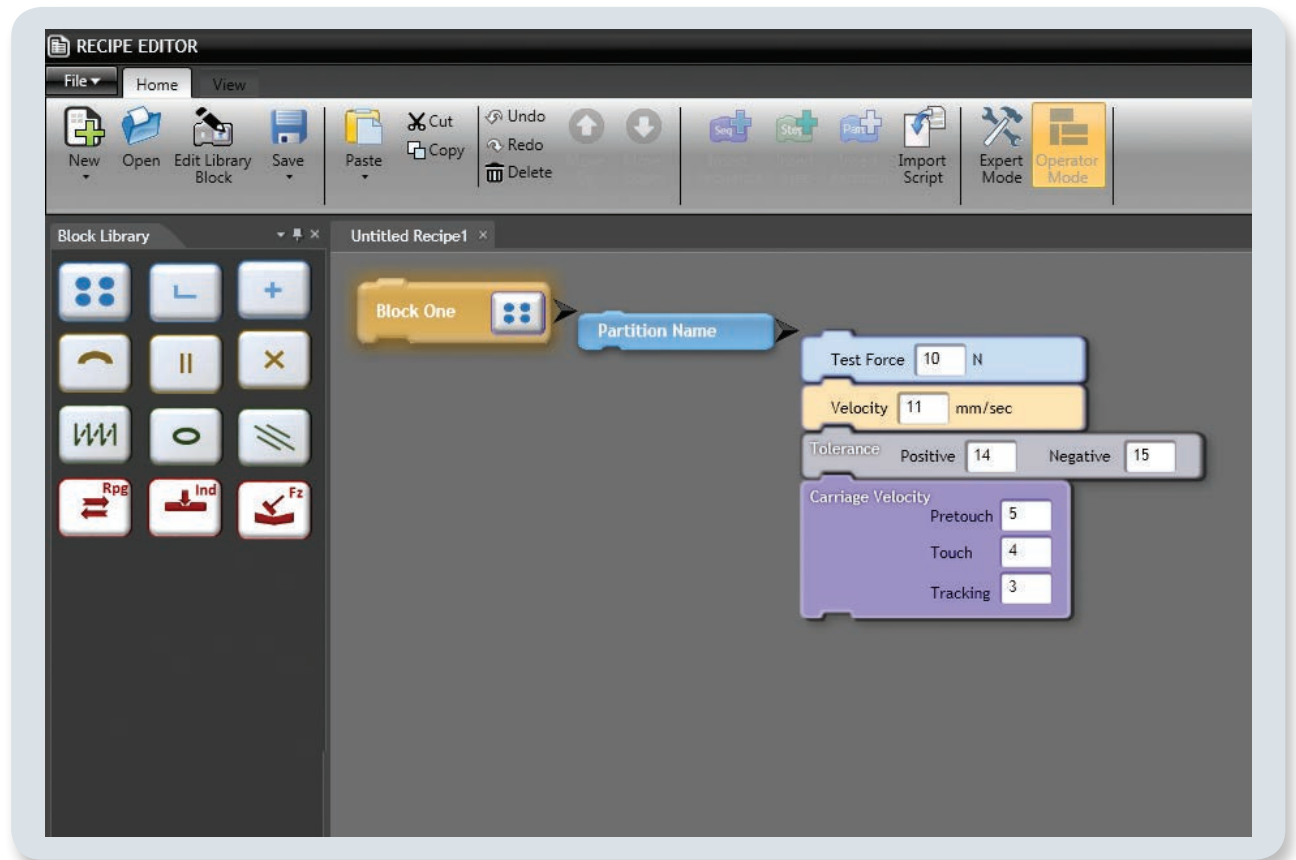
RECIPE EDITOR

File ▾ Home View

New Open Edit Library Block Save Paste Cut Copy Undo Redo Delete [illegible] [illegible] Seq Step Part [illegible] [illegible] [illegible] Import Script Expert Mode Operator Mode

Block Library

Rpg Ind Fz

Untitled Recipe1 ×

Block One

Partition Name

Test Force 10 N

Velocity 11 mm/sec

Tolerance Positive 14 Negative 15

Carriage Velocity
Pretouch 5
Touch 4
Tracking 3